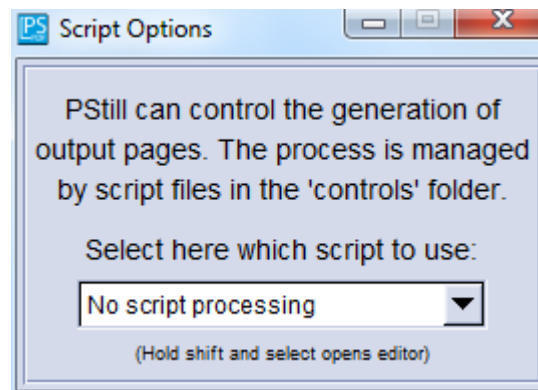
PS Script Options

PStill can control the generation of output pages. The process is managed by script files in the 'controls' folder.

Select here which script to use:

No script processing

(Hold shift and select opens editor)